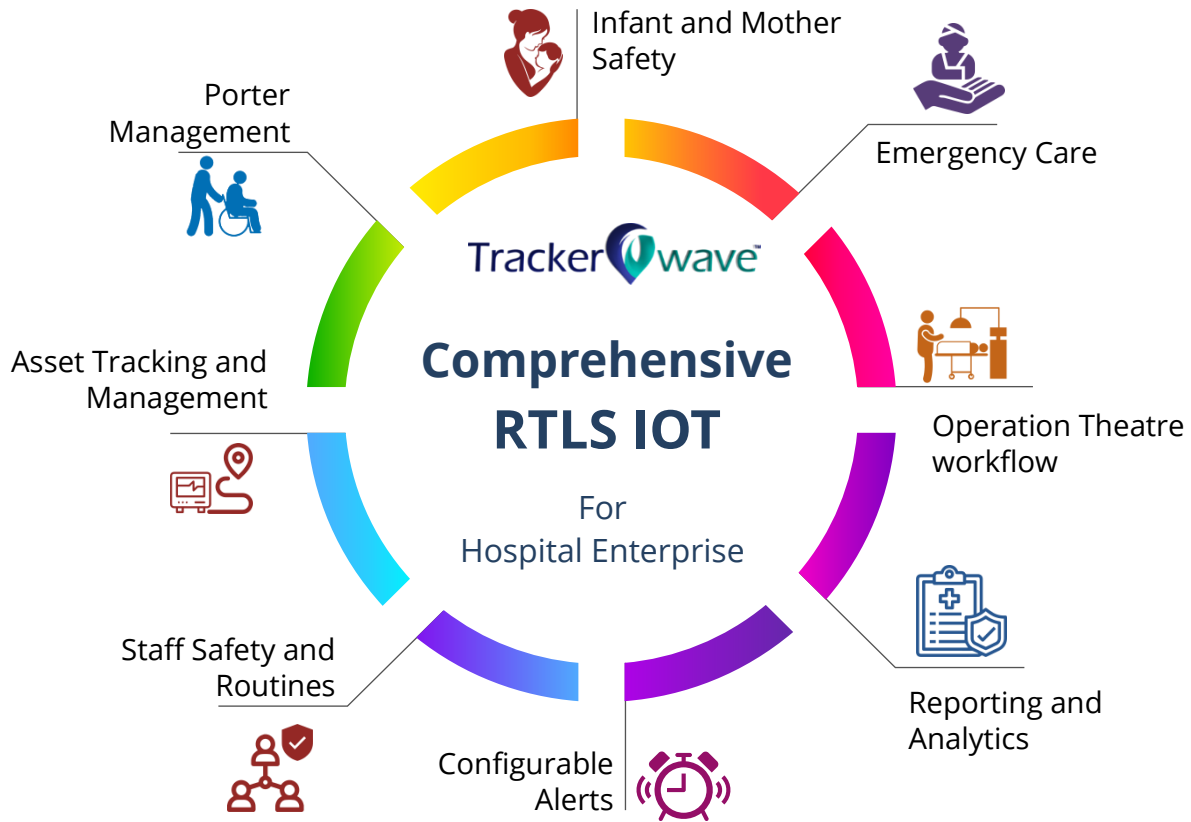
Infant and Mother Safety

Emergency Care

Operation Theatre workflow

Reporting and Analytics

Configurable Alerts

Staff Safety and Routines

Asset Tracking and Management

Porter Management

Trackerwave™

Comprehensive RTLS IOT

For Hospital Enterprise